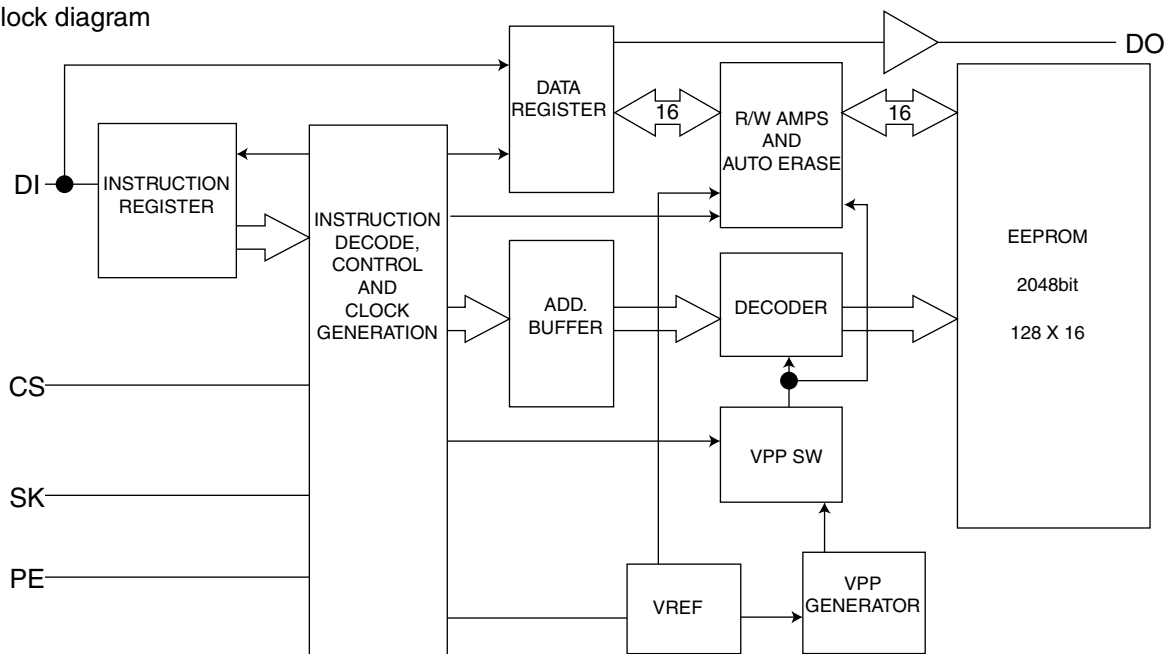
lock diagram

DO

DATA REGISTER

16

R/W AMPS AND AUTO ERASE

16

DI

INSTRUCTION REGISTER

INSTRUCTION DECODE, CONTROL AND CLOCK GENERATION

EEPROM

2048bit

128 X 16

ADD. BUFFER

DECODER

CS

VPP SW

SK

PE

VREF

VPP GENERATOR